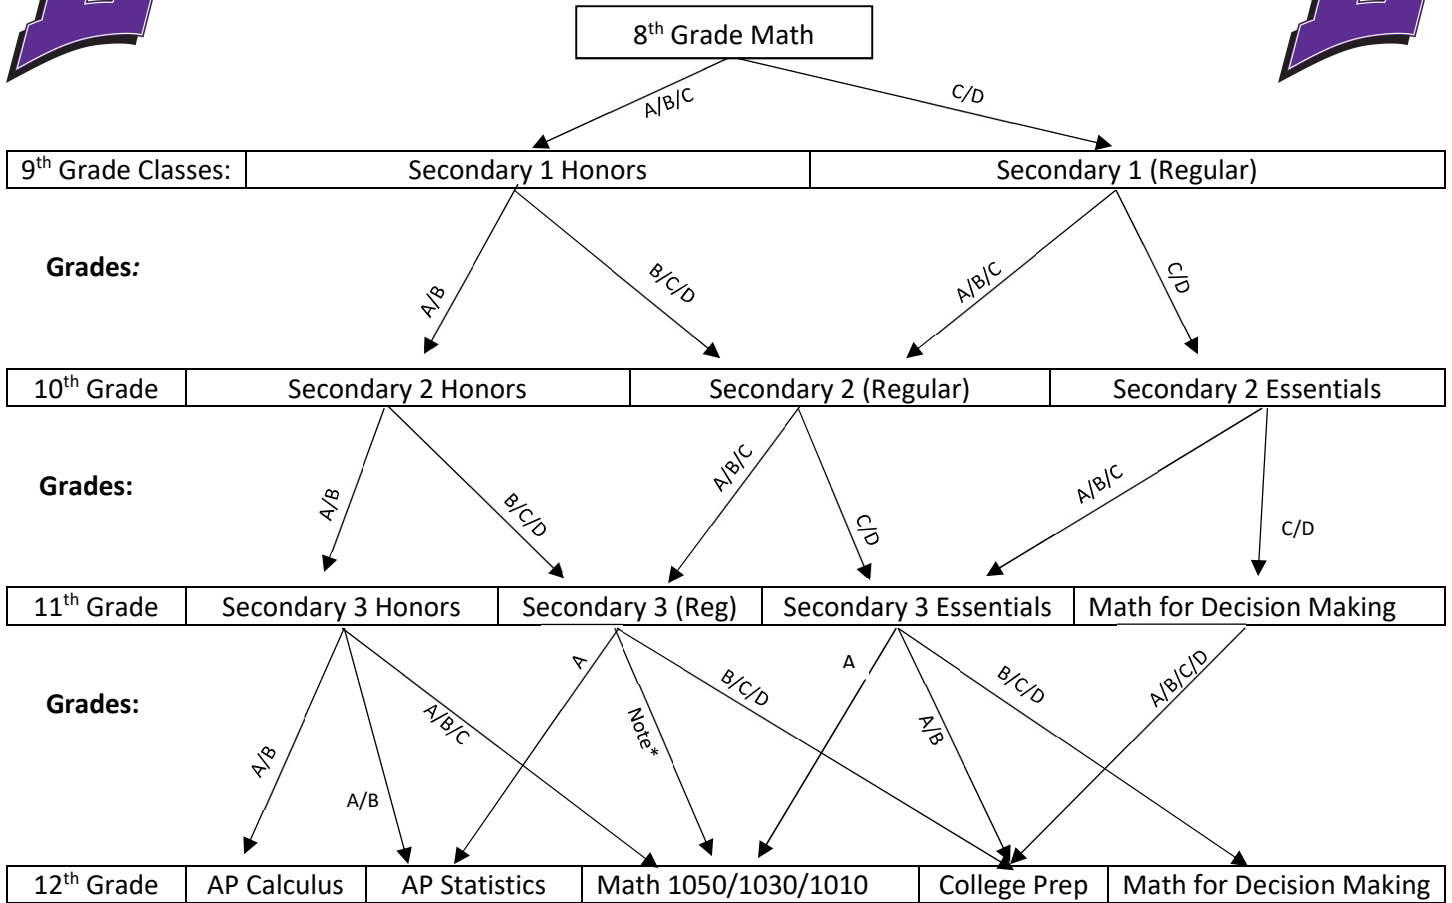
8th Grade Math

A/B/C

C/D

| 9th Grade Classes: | Secondary 1 Honors | Secondary 1 (Regular) |
|---|---|---|

Grades:

A/B

B/C/D

A/B/C

C/D

| 10th Grade | Secondary 2 Honors | Secondary 2 (Regular) | Secondary 2 Essentials |
|---|---|---|---|

Grades:

A/B

B/C/D

A/B/C

C/D

A/B/C

C/D

| 11th Grade | Secondary 3 Honors | Secondary 3 (Reg) | Secondary 3 Essentials | Math for Decision Making |
|---|---|---|---|---|

Grades:

A/B

A/B

A/B/C

A

Note*

B/C/D

A

A/B

B/C/D

A/B/C/D

| 12th Grade | AP Calculus | AP Statistics | Math 1050/1030/1010 | College Prep | Math for Decision Making |
|---|---|---|---|---|---|